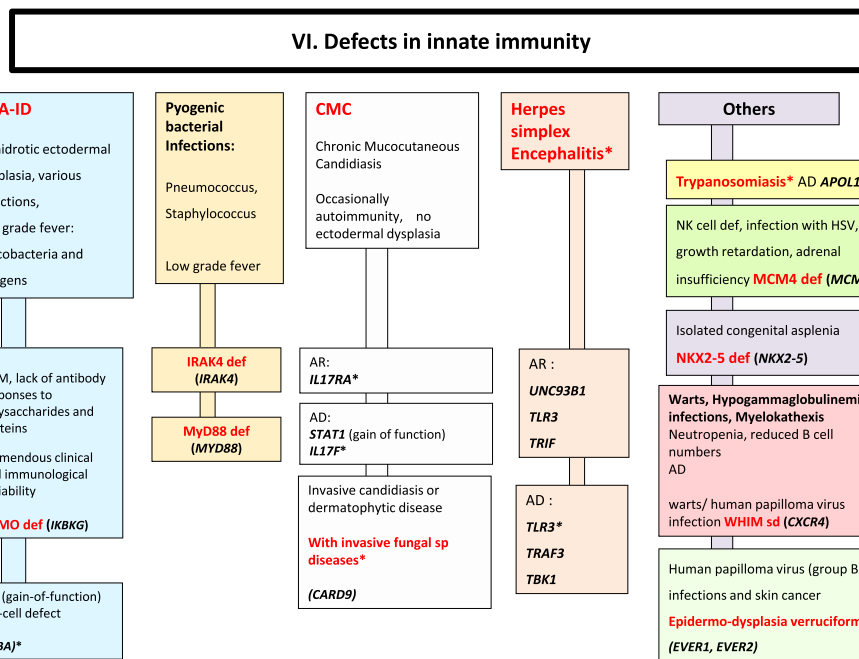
VI. Defects in innate immunity

A-ID

idrotic ectodermal plasia, various ctions, grade fever: cobacteria and gens

M, lack of antibody ponses to ysaccharides and teins

mendous clinical l immunological iability

MO def (IKBKG)

(gain-of-function) -cell defect

BA)*

Pyogenic bacterial Infections:

Pneumococcus, Staphylococcus

Low grade fever

IRAK4 def (IRAK4)

MyD88 def (MYD88)

CMC

Chronic Mucocutaneous Candidiasis

Occasionally autoimmunity, no ectodermal dysplasia

AR: IL17RA*

AD: STAT1 (gain of function) IL17F*

Invasive candidiasis or dermatophytic disease

With invasive fungal sp diseases*

(CARD9)

Herpes simplex Encephalitis*

AR : UNC93B1 TLR3 TRIF

AD : TLR3* TRAF3 TBK1

Others

Trypanosomiasis* AD APOL1

NK cell def, infection with HSV, growth retardation, adrenal insufficiency MCM4 def (MCM

Isolated congenital asplenia

NKX2-5 def (NKX2-5)

Warts, Hypogammaglobulinem infections, Myelokathexis

Neutropenia, reduced B cell numbers

AD

warts/ human papilloma virus infection WHIM sd (CXCR4)

Human papilloma virus (group B infections and skin cancer

Epidermo-dysplasia verrucifor

(EVER1, EVER2)